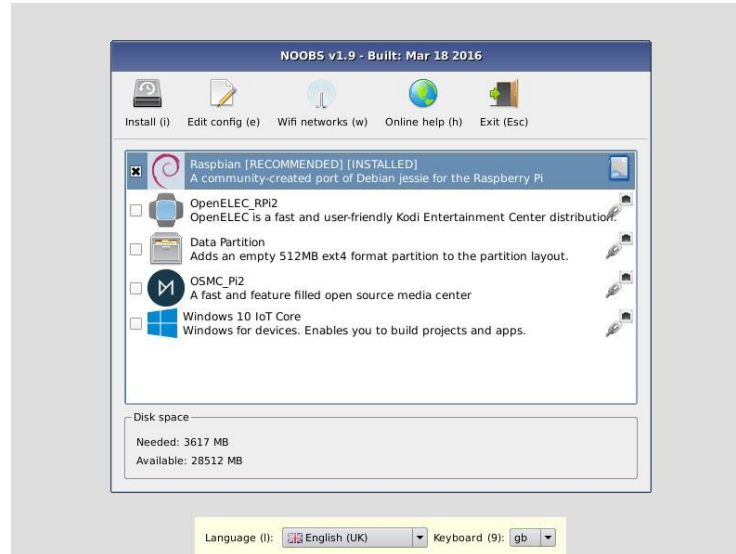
NOOBS v1.9 - Built: Mar 18 2016

Install (i) Edit config (e) Wifi networks (w) Online help (h) Exit (Esc)

Raspbian [RECOMMENDED] [INSTALLED]
A community-created port of Debian jessie for the Raspberry Pi

OpenELEC_RPi2
OpenELEC is a fast and user-friendly Kodi Entertainment Center distribution.

Data Partition
Adds an empty 512MB ext4 format partition to the partition layout.

OSMC_Pi2
A fast and feature filled open source media center

Windows 10 IoT Core
Windows for devices. Enables you to build projects and apps.

Disk space
Needed: 3617 MB
Available: 28512 MB

Language (l): English (UK) Keyboard (9): gb